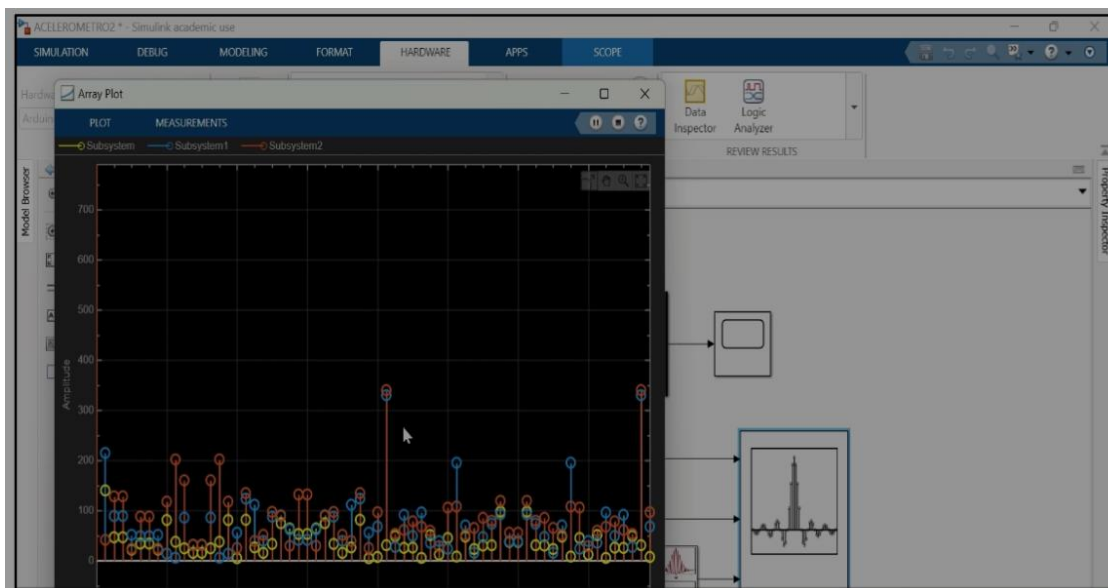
ACELEROMETRO2 * - Simulink academic use

SIMULATION DEBUG MODELING FORMAT HARDWARE APPS SCOPE

Array Plot

PLOT MEASUREMENTS

Subsystem Subsystem1 Subsystem2

Data Inspector

Logic Analyzer

REVIEW RESULTS

Model Browser

Property Inspector

Amplitude

700
600
500
400
300
200
100
0